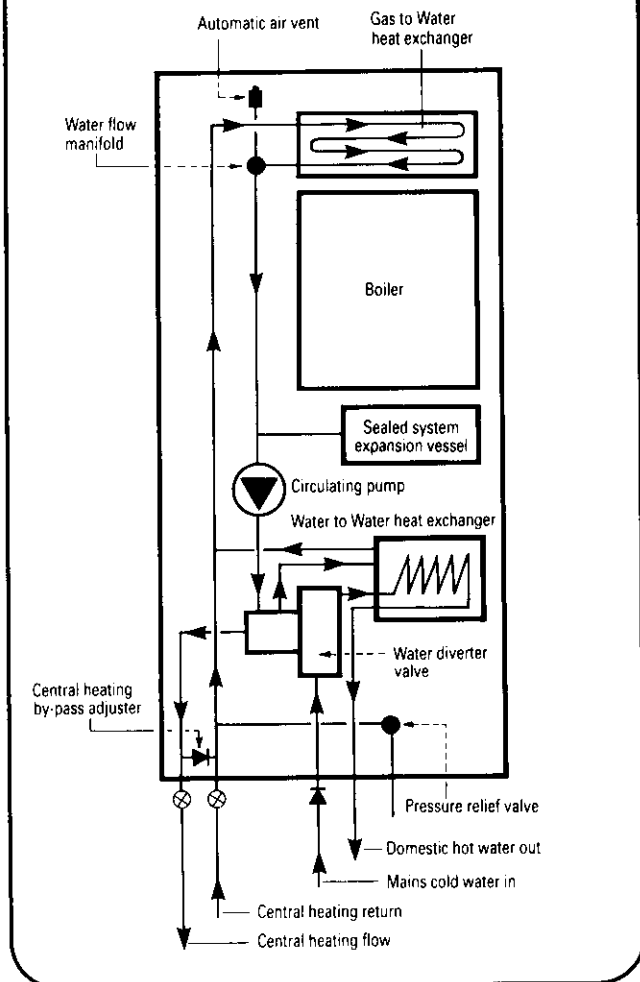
Automatic air vent

Gas to Water heat exchanger

Water flow manifold

Boiler

Sealed system expansion vessel

Circulating pump

Water to Water heat exchanger

Water diverter valve

Central heating by-pass adjuster

Pressure relief valve

Domestic hot water out

Mains cold water in

Central heating return

Central heating flow